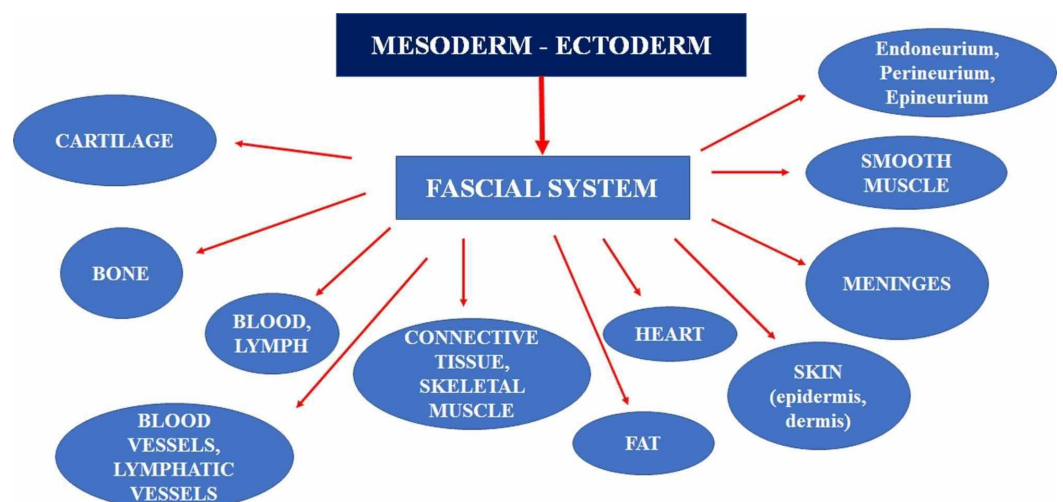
MESODERM - ECTODERM

FASCIAL SYSTEM

CARTILAGE

BONE

BLOOD, LYMPH

BLOOD VESSELS, LYMPHATIC VESSELS

CONNECTIVE TISSUE, SKELETAL MUSCLE

FAT

HEART

SKIN (epidermis, dermis)

MENINGES

SMOOTH MUSCLE

Endoneurium, Perineurium, Epineurium